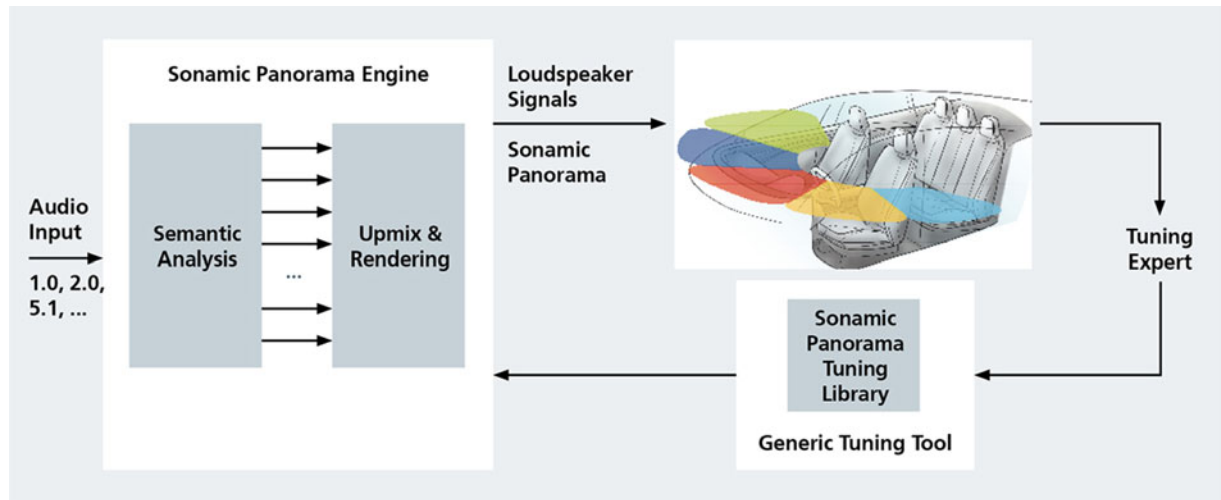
Sonamic Panorama Engine

Audio Input

1.0, 2.0, 5.1, ...

Semantic Analysis

...

Upmix & Rendering

Loudspeaker Signals

Sonamic Panorama

Tuning Expert

Sonamic Panorama Tuning Library

Generic Tuning Tool